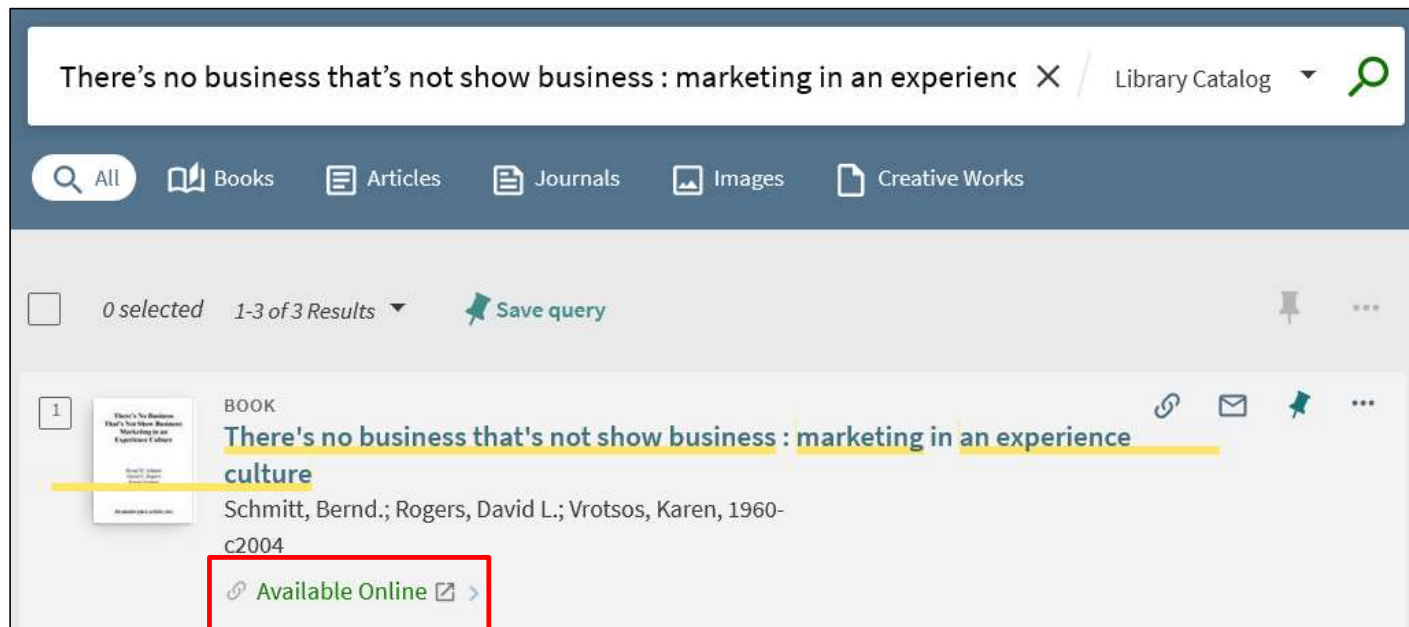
There’s no business that’s not show business : marketing in an experienc

Library Catalog

All Books Articles Journals Images Creative Works

0 selected 1-3 of 3 Results Save query

1

There's No Business That's Not Show Business: Marketing in an Experience Culture

BOOK
There's no business that's not show business : marketing in an experience culture
Schmitt, Bernd.; Rogers, David L.; Vrotsos, Karen, 1960-
c2004

Available Online